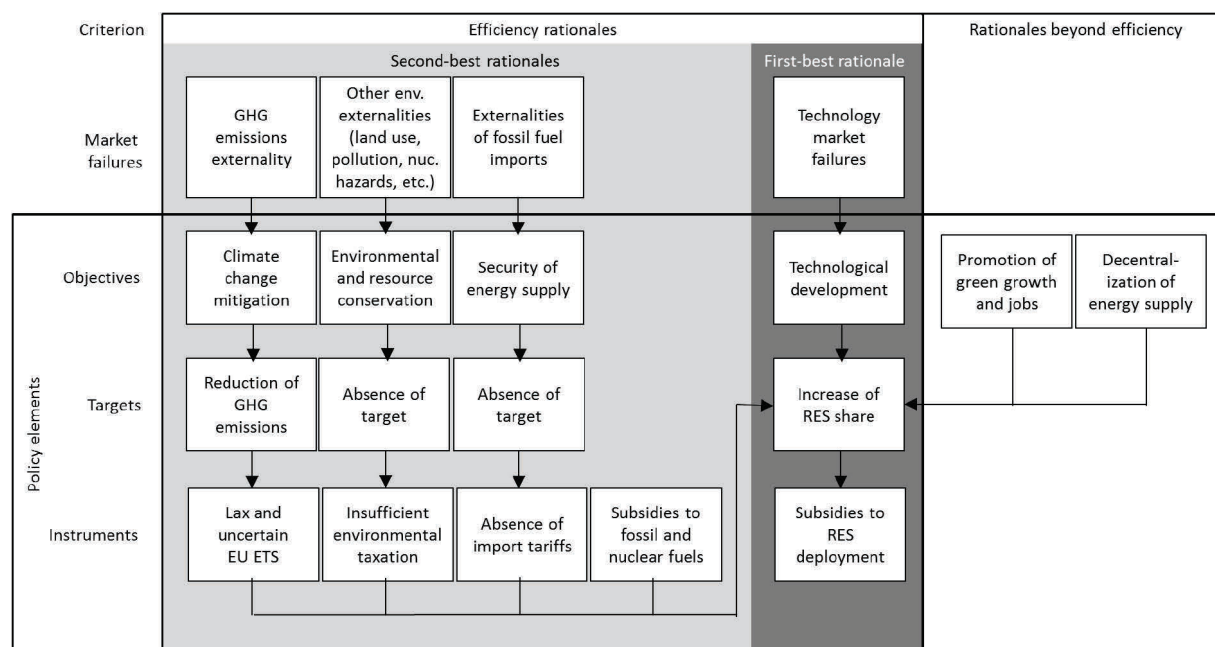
Criterion

Efficiency rationales

Rationales beyond efficiency

Second-best rationales

First-best rationale

Market failures

GHG emissions externality

Other env. externalities (land use, pollution, nuc. hazards, etc.)

Externalities of fossil fuel imports

Technology market failures

Policy elements

Objectives

Climate change mitigation

Environmental and resource conservation

Security of energy supply

Technological development

Promotion of green growth and jobs

Decentralization of energy supply

Targets

Reduction of GHG emissions

Absence of target

Absence of target

Increase of RES share

Instruments

Lax and uncertain EU ETS

Insufficient environmental taxation

Absence of import tariffs

Subsidies to fossil and nuclear fuels

Subsidies to RES deployment